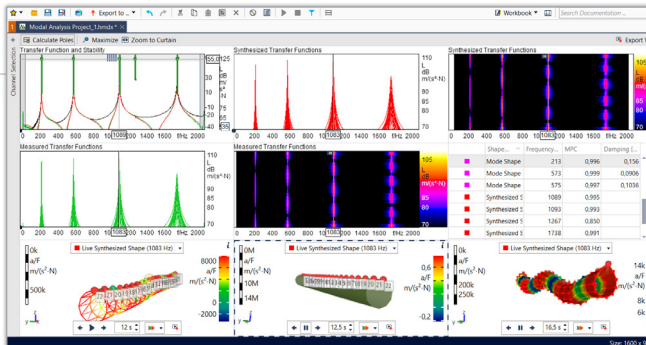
Export to ▾ Workbook ▾ Search Documentation

Modal Analysis Project_1.hmds ▾

Calculate Poles Maximize Zoom to Curtain Export V

Channel Selection

Transfer Function and Stability

Synthesized Transfer Functions

Synthesized Transfer Functions

55.0

125

10

-10

-20

-30

-40

L

dB

m/(s²·N)

110

100

90

80

70

105

L

95

85

75

0 200 400 600 800 1089 1400 1600 f/Hz 2000

0 200 400 600 800 1083 1400 1600 f/Hz 2000

0 200 400 600 800 1083 1400 1600 f/Hz 2000

Measured Transfer Functions

Measured Transfer Functions

110

L

dB

m/(s²·N)

100

90

80

70

105

L

dB

m/(s²·N)

95

85

75

0 200 400 600 800 1089 1400 1600 f/Hz 2000

0 200 400 600 800 1083 1400 1600 f/Hz 2000

| Shape... | Frequency... | MPC | Damping (... |
|---|---|---|---|
| Mode Shape | 213 | 0,996 | 0,156 |
| Mode Shape | 573 | 0,999 | 0,0906 |
| Mode Shape | 575 | 0,997 | 0,106 |
| Synthesized S | 1089 | 0,995 | |
| Synthesized S | 1093 | 0,993 | |
| Synthesized S | 1267 | 0,850 | |
| Synthesized S | 1738 | 0,991 | |

0k

a/F

m/(s²·N)

500k

Live Synthesized Shape (1083 Hz) ▾

8000

4000

0

-2000

12 s

0M

a/F

m/(s²·N)

10M

14M

Live Synthesized Shape (1083 Hz) ▾

0,6

a/F

m/(s²·N)

0

-0,2

12,5 s

0k

a/F

m/(s²·N)

Live Synthesized Shape (1083 Hz) ▾

14k

8k

6k

16,5 s

Size: 1600 x 6